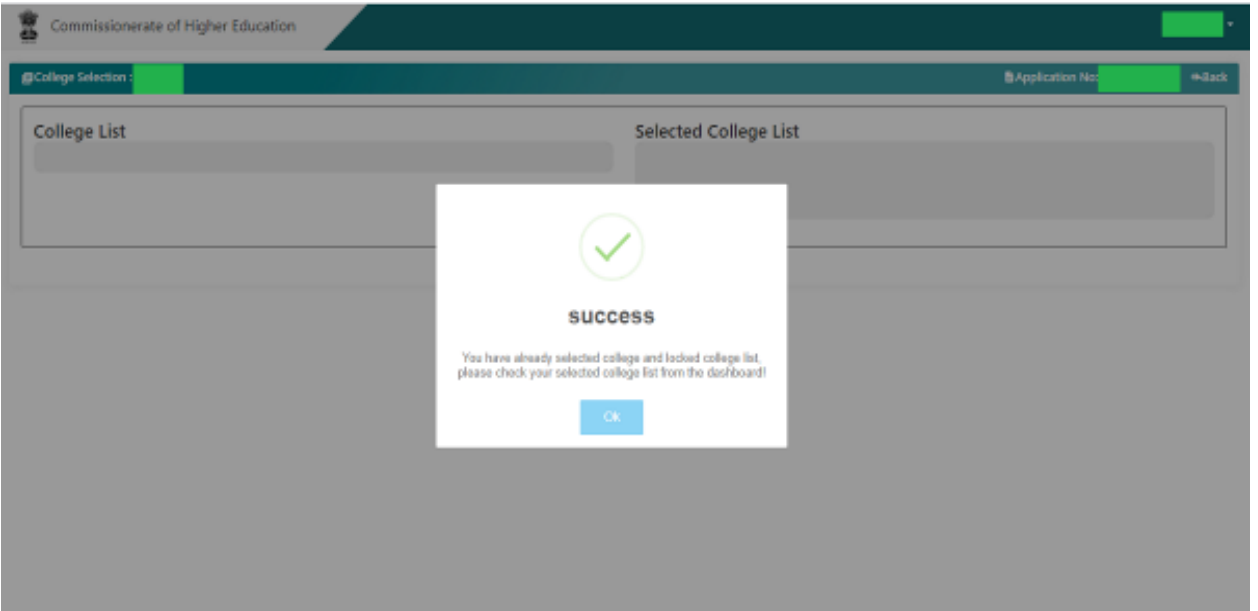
Commissionerate of Higher Education

College Selection :

Application No:

Back

College List

Selected College List

success

You have already selected college and locked college list, please check your selected college list from the dashboard!

Ok